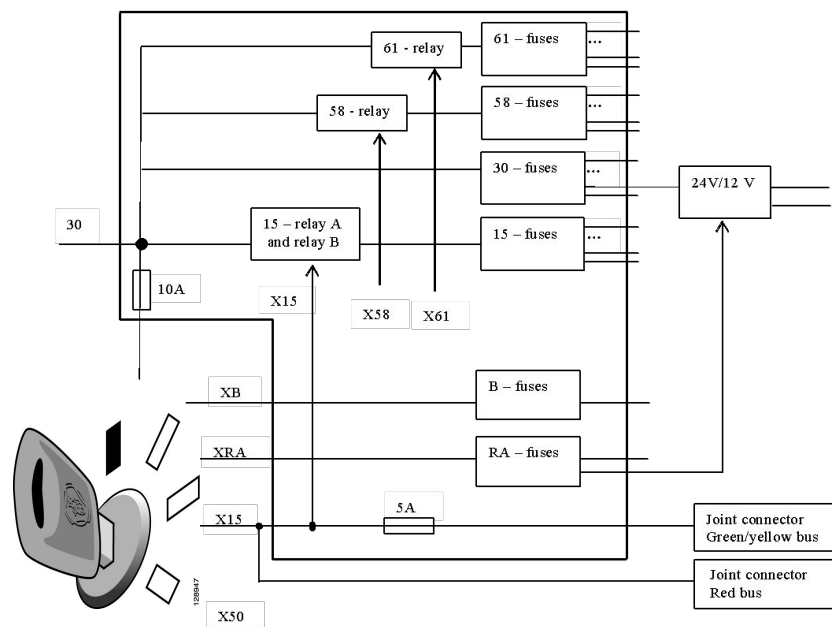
61 - relay

61 – fuses

...

58 - relay

58 – fuses

...

30 – fuses

...

24V/12 V

30

15 – relay A and relay B

15 – fuses

...

10A

X15

X58

X61

XB

B – fuses

XRA

RA – fuses

X15

5A

Joint connector Green/yellow bus

Joint connector Red bus

128947

X50